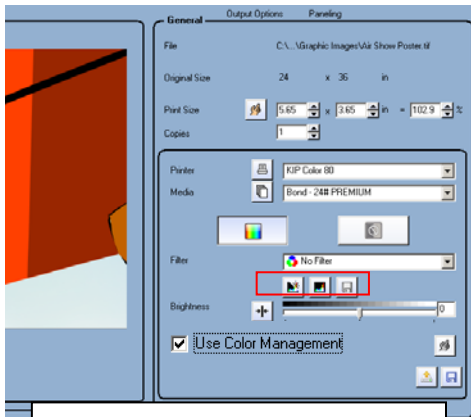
General Output Options Paneling

File C:\...\Graphic Images\Air Show Poster.tif

Original Size 24 x 36 in

Print Size 5.65 x 3.65 in = 102.9 %

Copies 1

Printer KIP Color 80

Media Bond - 24# PREMIUM

Filter No Filter

Brightness 0

Use Color Management